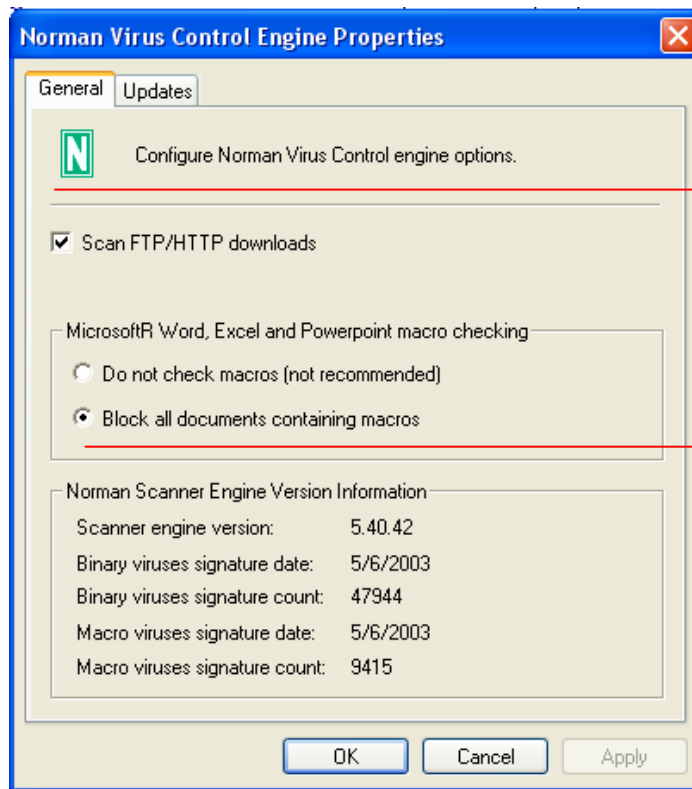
Norman Virus Control Engine Properties

General | Updates

N

Configure Norman Virus Control engine options.

Scan FTP/HTTP downloads

MicrosoftR Word, Excel and Powerpoint macro checking

Do not check macros (not recommended)

Block all documents containing macros

Norman Scanner Engine Version Information

| | |
|---|---|
| Scanner engine version: | 5.40.42 |
| Binary viruses signature date: | 5/6/2003 |
| Binary viruses signature count: | 47944 |
| Macro viruses signature date: | 5/6/2003 |
| Macro viruses signature count: | 9415 |

OK | Cancel | Apply